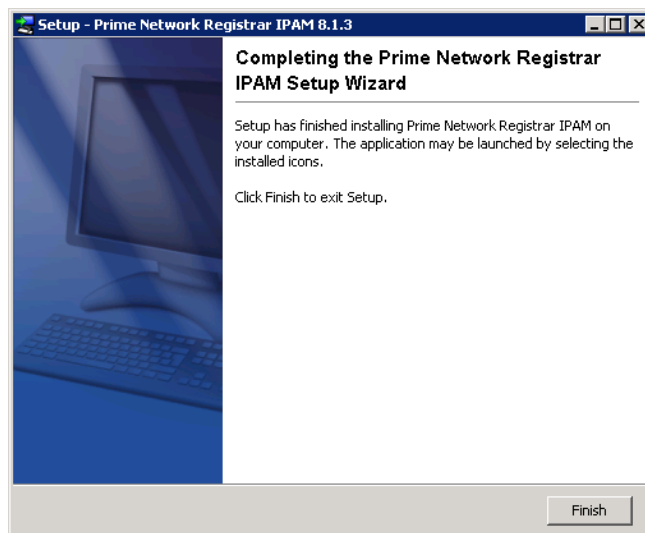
Setup - Prime Network Registrar IPAM 8.1.3

Completing the Prime Network Registrar IPAM Setup Wizard

Setup has finished installing Prime Network Registrar IPAM on your computer. The application may be launched by selecting the installed icons.

Click Finish to exit Setup.

Finish